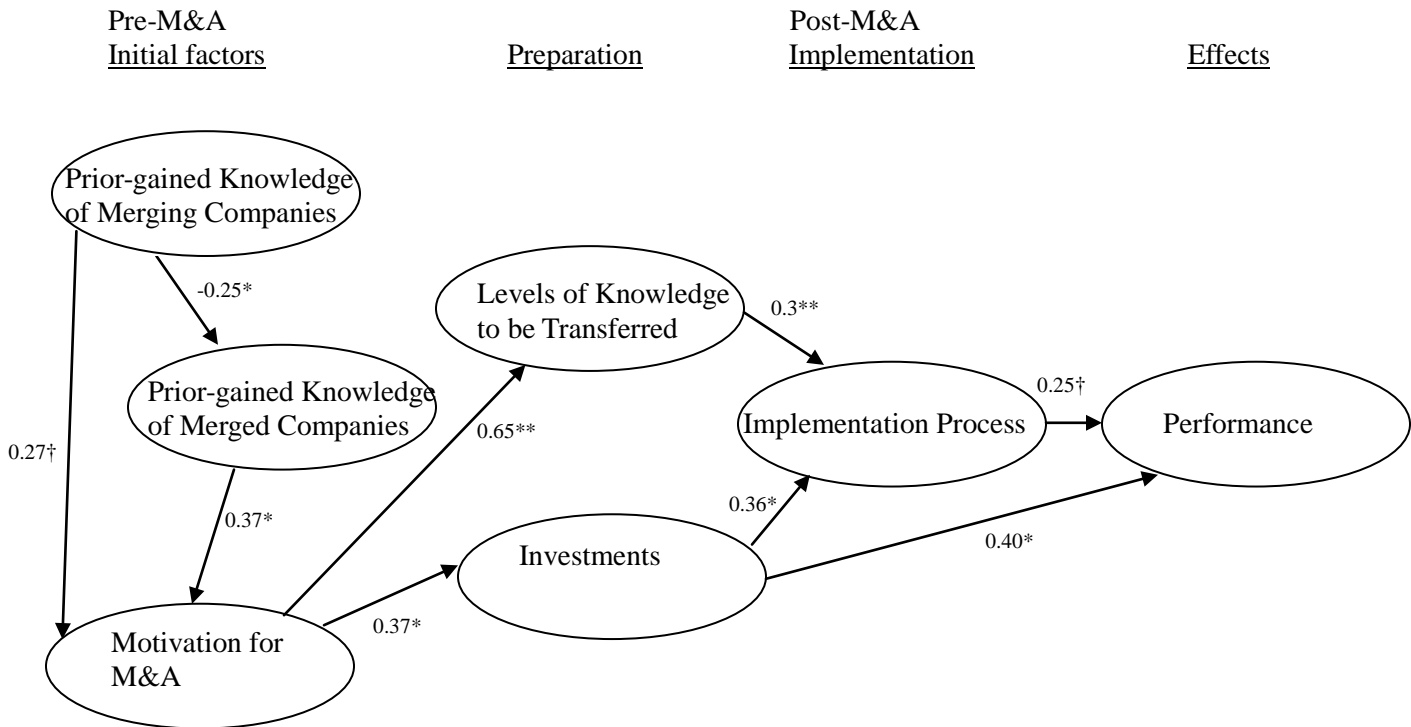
Pre-M&A
Initial factors

Preparation

Post-M&A
Implementation

Effects

Prior-gained Knowledge of Merging Companies

-0.25*

Levels of Knowledge to be Transferred

0.3**

Prior-gained Knowledge of Merged Companies

0.27†

0.65**

0.25†

Implementation Process

Performance

0.37*

0.36*

Investments

0.40*

Motivation for M&A

0.37*